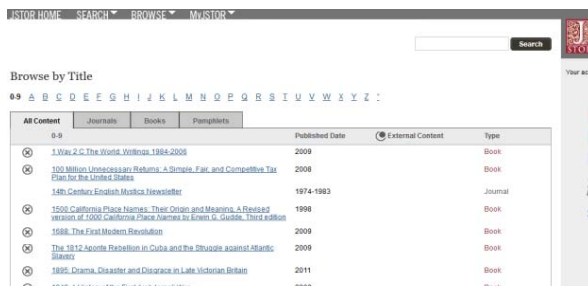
JSTOR HOME SEARCH BROWSE MyJSTOR

Search

Your ac

Browse by Title

0-9 A B C D E F G H I J K L M N O P Q R S T U V W X Y Z :

| All Content | Journals | Books | Pamphlets |
|---|---|---|---|

| 0-9 | Published Date | External Content | Type |
|---|---|---|---|
| 1 Way 2 C The World: Writings 1984-2006 | 2009 | | Book |
| 100 Million Unnecessary Returns: A Simple, Fair, and Competitive Tax Plan for the United States | 2008 | | Book |
| 14th Century English Mystics Newsletter | 1974-1983 | | Journal |
| 1500 California Place Names: Their Origin and Meaning, A Revised version of 1000 California Place Names by Erwin G. Gudde, Third edition | 1998 | | Book |
| 1688: The First Modern Revolution | 2009 | | Book |
| The 1812 Aponte Rebellion in Cuba and the Struggle against Atlantic Slavery | 2009 | | Book |
| 1895: Drama, Disaster and Disgrace in Late Victorian Britain | 2011 | | Book |
| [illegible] | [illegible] | | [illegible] |